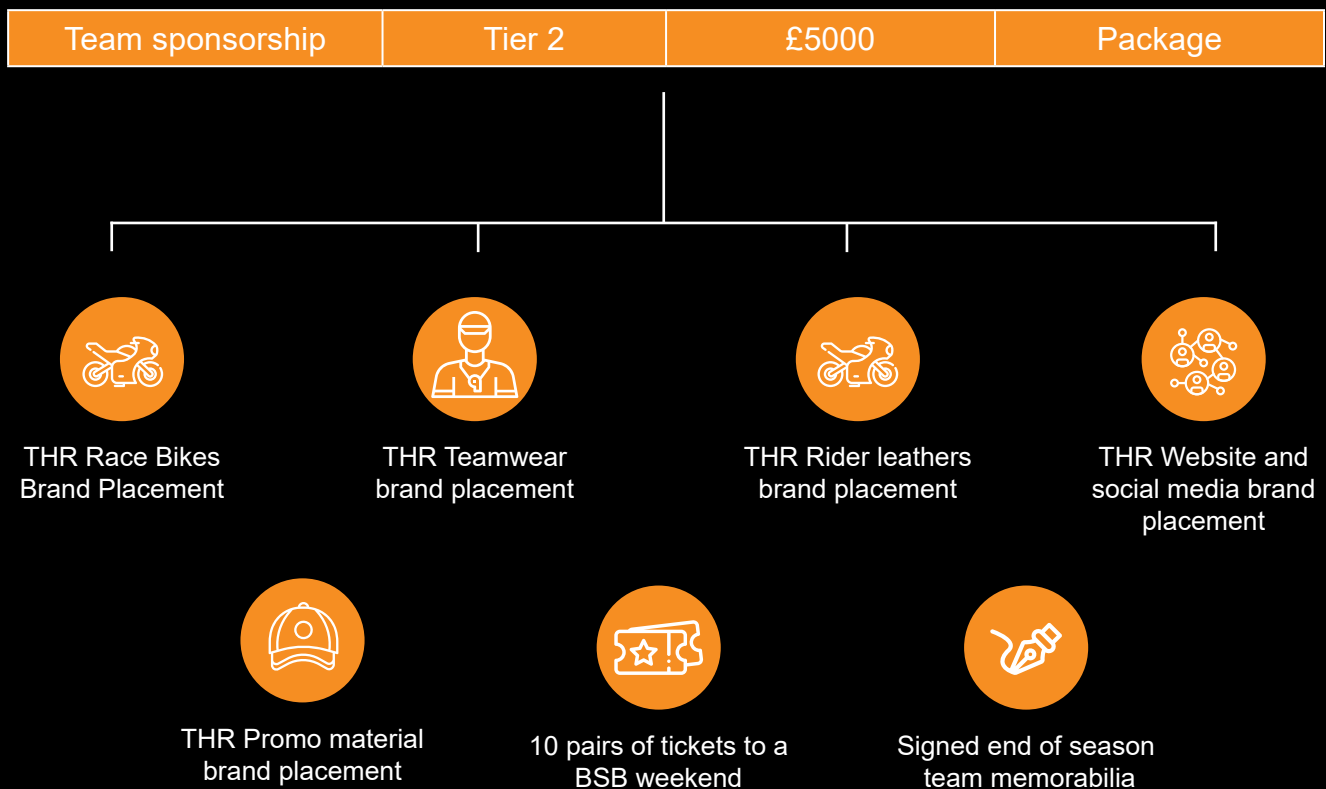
| Team sponsorship | Tier 2 | £5000 | Package |
|---|---|---|---|

THR Race Bikes Brand Placement

THR Teamwear brand placement

THR Rider leathers brand placement

THR Website and social media brand placement

THR Promo material brand placement

10 pairs of tickets to a BSB weekend

Signed end of season team memorabilia